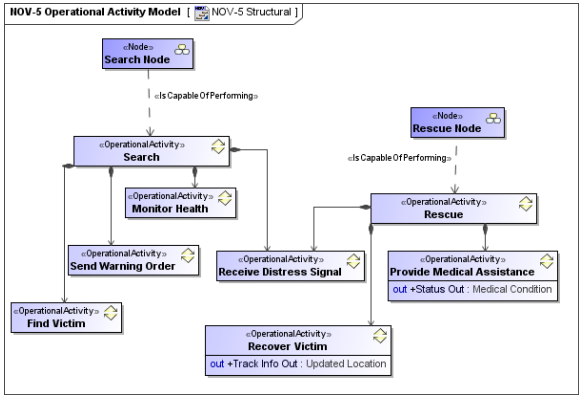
NOV-5 Operational Activity Model [ NOV-5 Structural ]

«Node»
Search Node

«Is Capable Of Performing»

«Node»
Rescue Node

«Is Capable Of Performing»

«OperationalActivity»
Search

«OperationalActivity»
Monitor Health

«OperationalActivity»
Rescue

«OperationalActivity»
Send Warning Order

«OperationalActivity»
Receive Distress Signal

«OperationalActivity»
Provide Medical Assistance
out +Status Out : Medical Condition

«OperationalActivity»
Find Victim

«OperationalActivity»
Recover Victim
out +Track Info Out : Updated Location